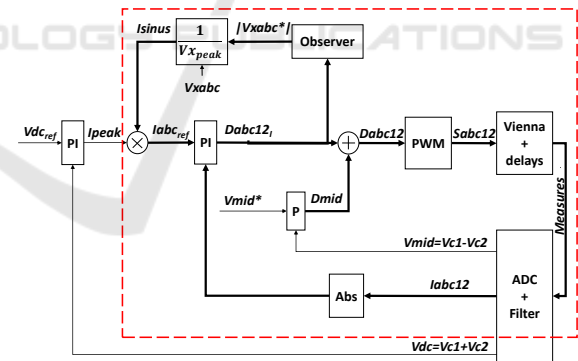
OLOGY PUBLICATIONS

Isinus

$\frac{1}{Vx_{peak}}$

|Vxabc*|

Observer

Vxabc

$Vdc_{ref}$

PI

Ipeak

$Iabc_{ref}$

PI

$Dabc12_{I}$

Dabc12

PWM

Sabc12

Vienna + delays

Measures

Vmid*

P

Dmid

Vmid=Vc1-Vc2

ADC + Filter

Abs

Iabc12

Vdc=Vc1+Vc2